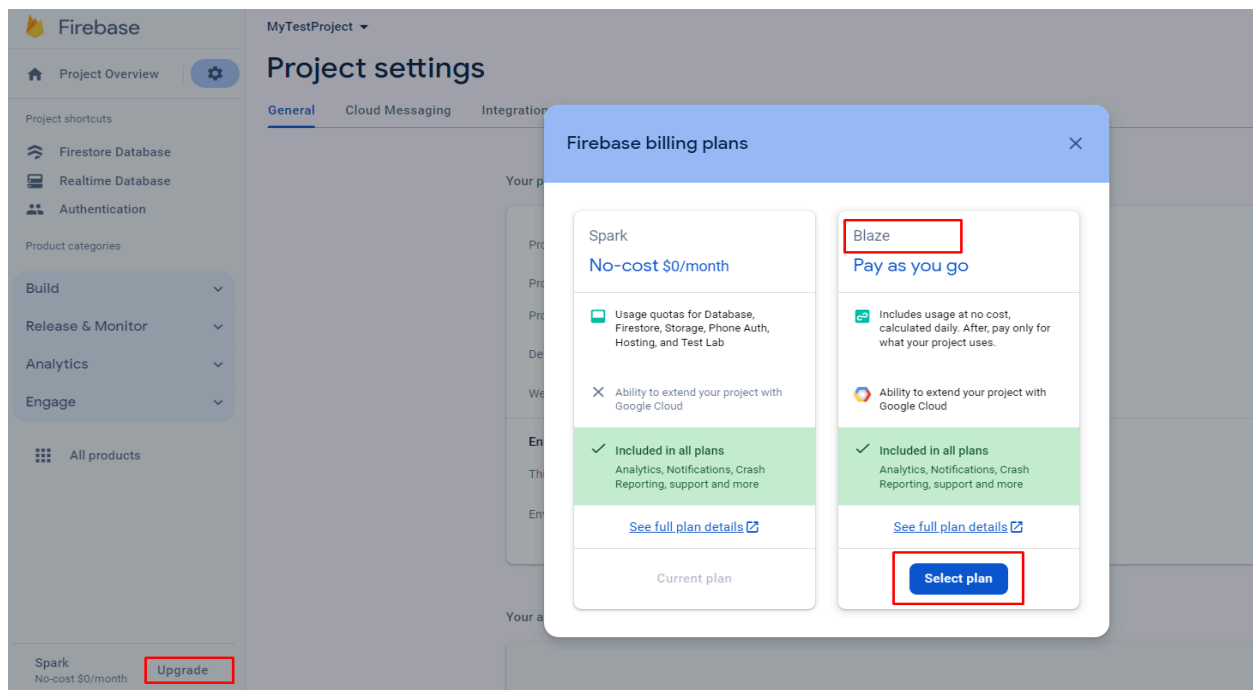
Firebase

Project Overview

Project shortcuts

Firestore Database

Realtime Database

Authentication

Product categories

Build

Release & Monitor

Analytics

Engage

All products

Spark
No-cost $0/month

Upgrade

MyTestProject

Project settings

General Cloud Messaging Integration

Your p

Pro

Pro

Pro

De

We

En

Thi

Env

Your a

Firebase billing plans

Spark
No-cost $0/month

Usage quotas for Database, Firestore, Storage, Phone Auth, Hosting, and Test Lab

Ability to extend your project with Google Cloud

Included in all plans
Analytics, Notifications, Crash Reporting, support and more

See full plan details

Current plan

Blaze
Pay as you go

Includes usage at no cost, calculated daily. After, pay only for what your project uses.

Ability to extend your project with Google Cloud

Included in all plans
Analytics, Notifications, Crash Reporting, support and more

See full plan details

Select plan